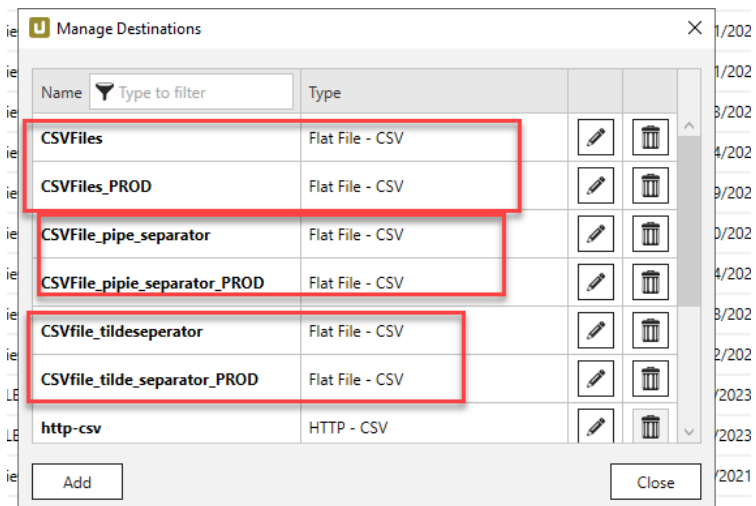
U Manage Destinations

| Name Type to filter | Type |
|---|---|
| CSVFiles | Flat File - CSV |
| CSVFiles_PROD | Flat File - CSV |
| CSVFile_pipe_separator | Flat File - CSV |
| CSVFile_pipie_separator_PROD | Flat File - CSV |
| CSVfile_tildeseperator | Flat File - CSV |
| CSVfile_tilde_separator_PROD | Flat File - CSV |
| http-csv | HTTP - CSV |

Add

Close